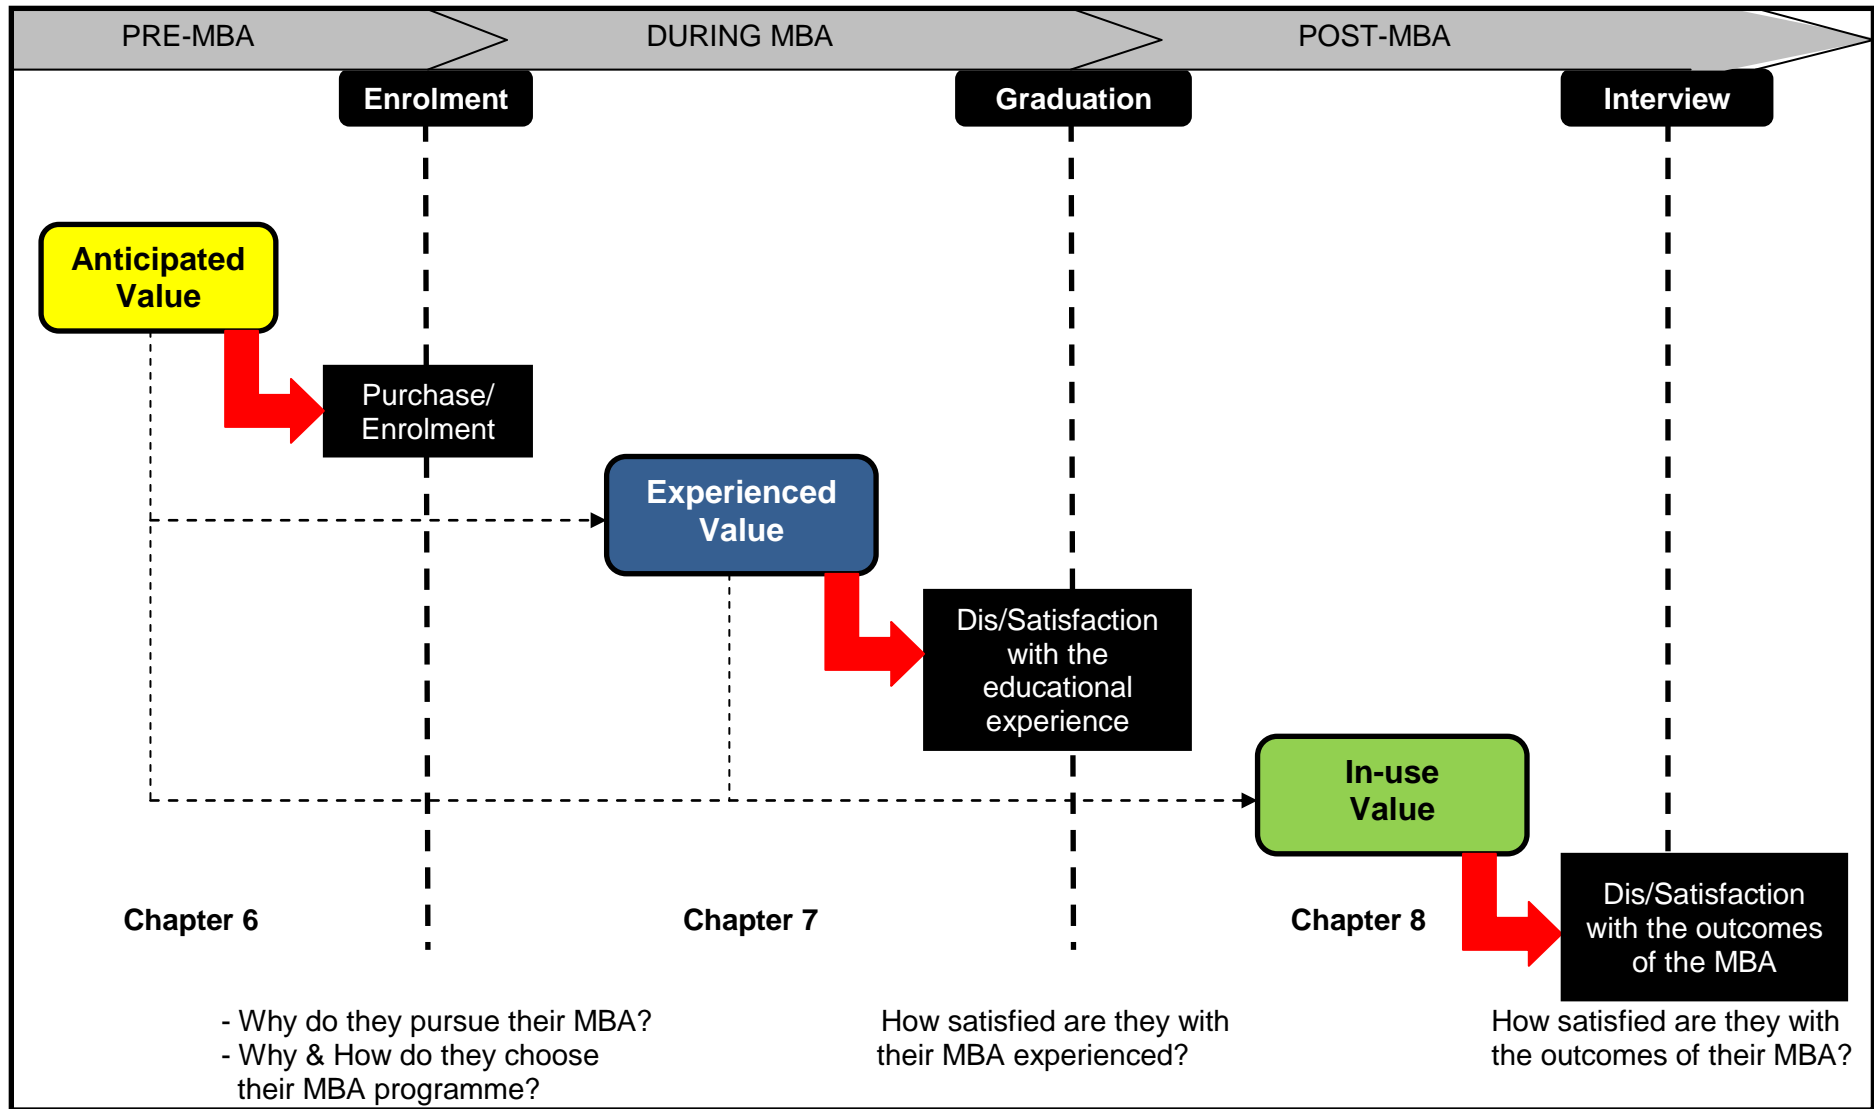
PRE-MBA

DURING MBA

POST-MBA

Enrolment

Graduation

Interview

Anticipated Value

Purchase/ Enrolment

Experienced Value

Dis/Satisfaction with the educational experience

In-use Value

Dis/Satisfaction with the outcomes of the MBA

Chapter 6

Chapter 7

Chapter 8

- Why do they pursue their MBA?
- Why & How do they choose their MBA programme?

How satisfied are they with their MBA experienced?

How satisfied are they with the outcomes of their MBA?